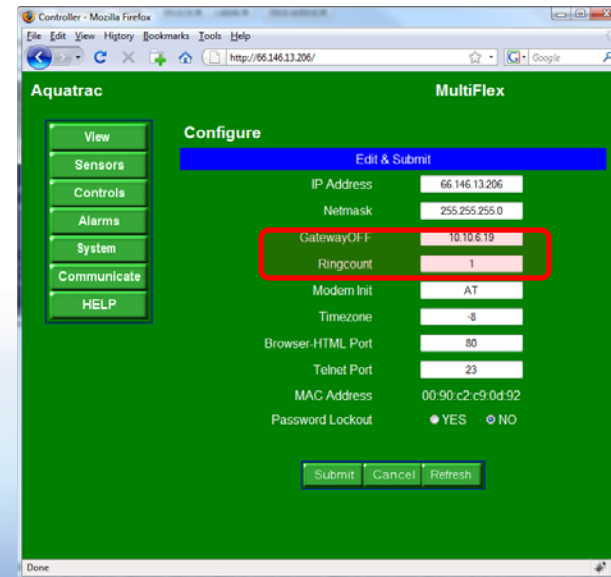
Controller - Mozilla Firefox

File Edit View History Bookmarks Tools Help

http://66.146.13.206/

Google

Aquatrac

MultiFlex

View
Sensors
Controls
Alarms
System
Communicate
HELP

Configure

Edit & Submit

| | |
|---|---|
| IP Address | 66.146.13.206 |
| Netmask | 255.255.255.0 |
| GatewayOFF | 10.10.6.19 |
| Ringcount | 1 |
| Modem Init | AT |
| Timezone | -8 |
| Browser-HTML Port | 80 |
| Telnet Port | 23 |
| MAC Address | 00:90:c2:c9:0d:92 |
| Password Lockout | YES NO |

Submit Cancel Refresh

Done